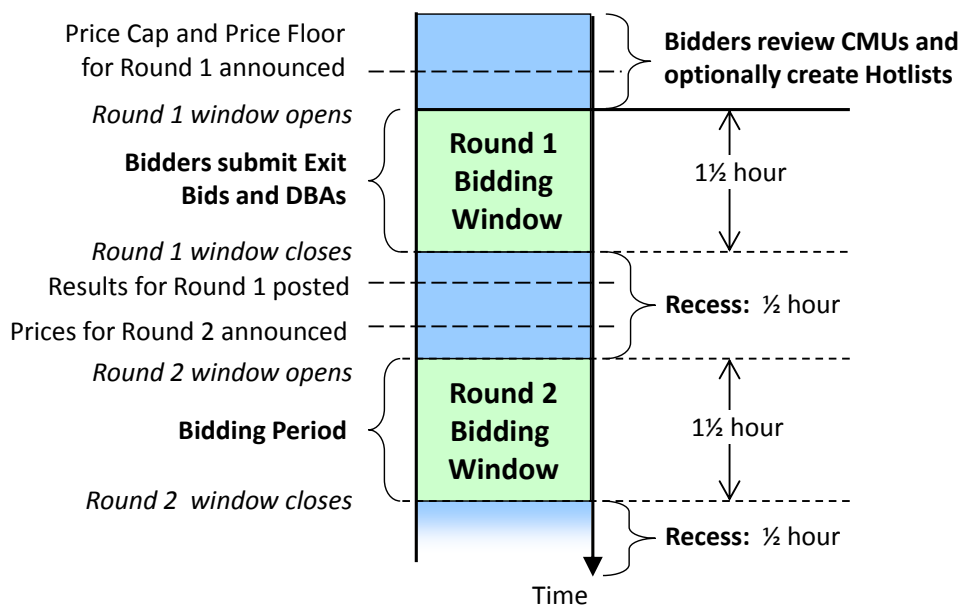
Price Cap and Price Floor for Round 1 announced

Bidders review CMUs and optionally create Hotlists

Round 1 window opens

Bidders submit Exit Bids and DBAs

Round 1 Bidding Window

1½ hour

Round 1 window closes

Results for Round 1 posted

Recess: ½ hour

Prices for Round 2 announced

Round 2 window opens

Bidding Period

Round 2 Bidding Window

1½ hour

Round 2 window closes

Recess: ½ hour

Time